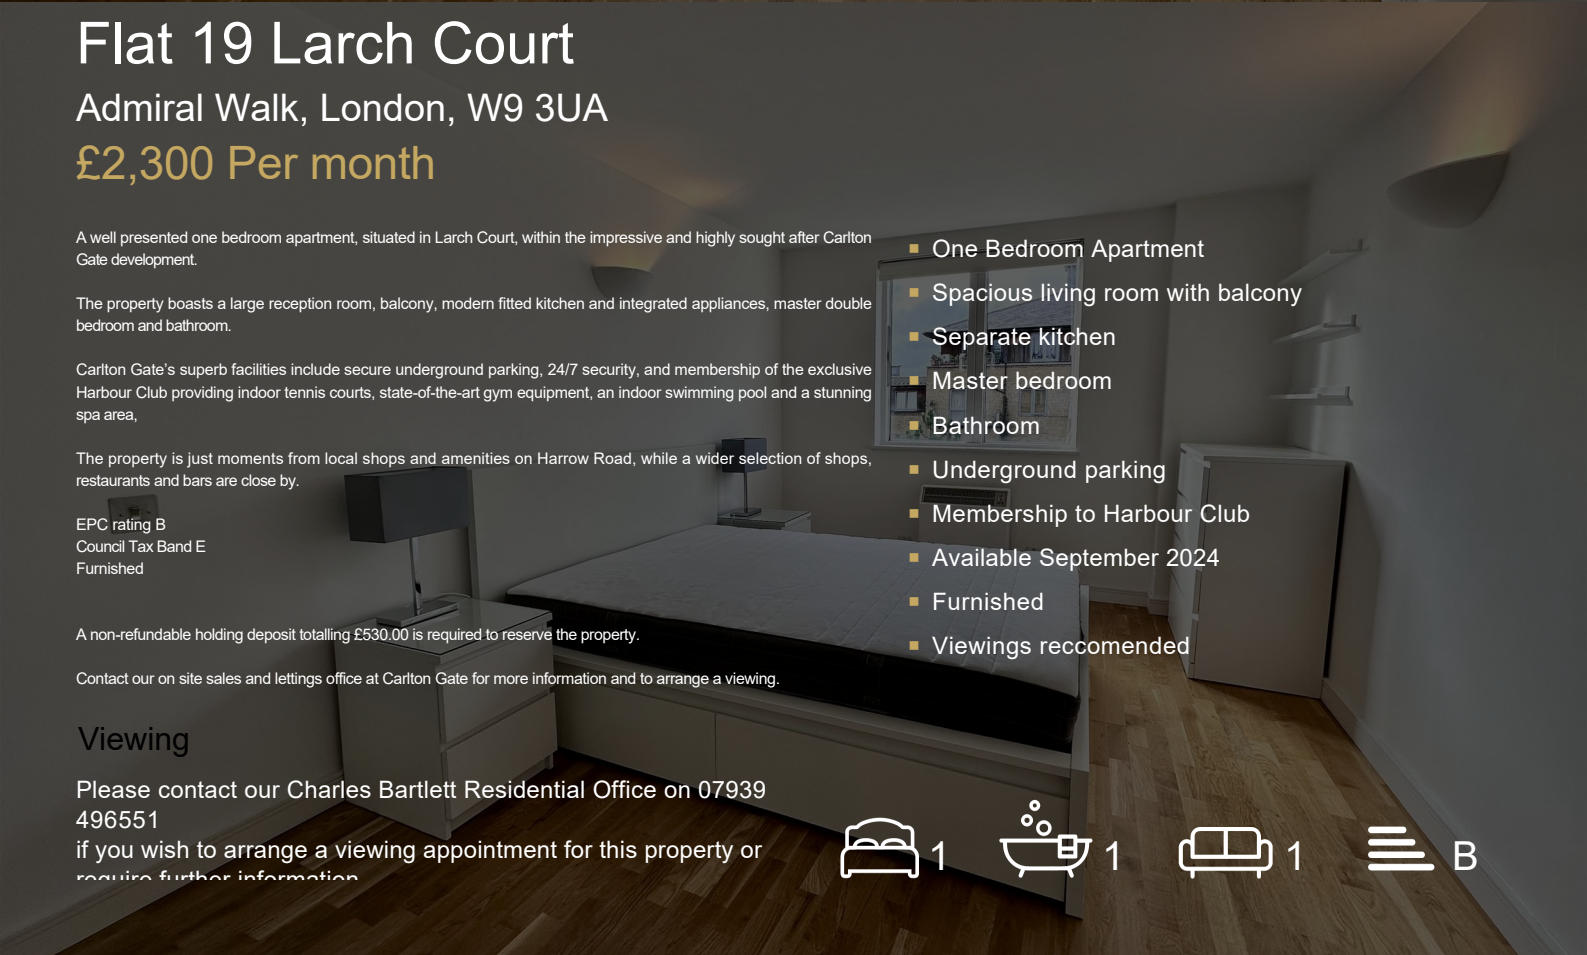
Flat 19 Larch Court

Admiral Walk, London, W9 3UA

£2,300 Per month

A well presented one bedroom apartment, situated in Larch Court, within the impressive and highly sought after Carlton Gate development.

The property boasts a large reception room, balcony, modern fitted kitchen and integrated appliances, master double bedroom and bathroom.

Carlton Gate's superb facilities include secure underground parking, 24/7 security, and membership of the exclusive Harbour Club providing indoor tennis courts, state-of-the-art gym equipment, an indoor swimming pool and a stunning spa area,

The property is just moments from local shops and amenities on Harrow Road, while a wider selection of shops, restaurants and bars are close by.

EPC rating B
Council Tax Band E
Furnished

A non-refundable holding deposit totalling £530.00 is required to reserve the property.

Contact our on site sales and lettings office at Carlton Gate for more information and to arrange a viewing.

- One Bedroom Apartment
- Spacious living room with balcony
- Separate kitchen
- Master bedroom
- Bathroom
- Underground parking
- Membership to Harbour Club
- Available September 2024
- Furnished
- Viewings reccomended

Viewing

Please contact our Charles Bartlett Residential Office on 07939 496551
if you wish to arrange a viewing appointment for this property or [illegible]

1 1 1 B